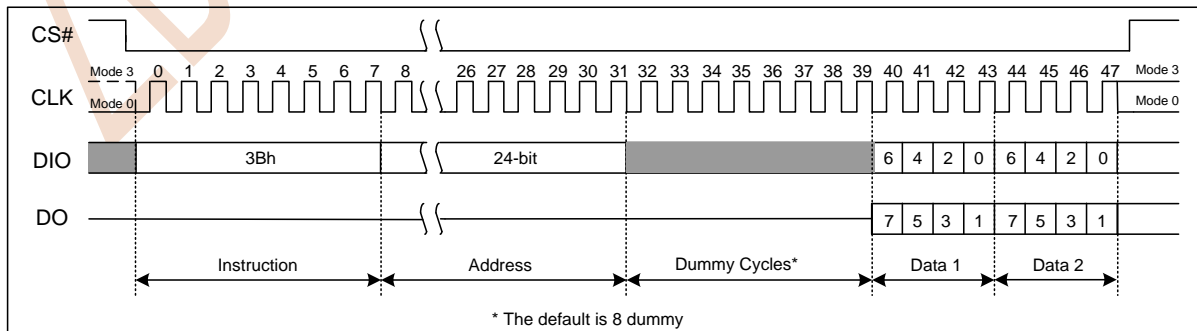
CS#

Mode 3 0 1 2 3 4 5 6 7 8 26 27 28 29 30 31 32 33 34 35 36 37 38 39 40 41 42 43 44 45 46 47 Mode 3

CLK Mode 0 Mode 0

DIO 3Bh 24-bit 6 4 2 0 6 4 2 0

DO 7 5 3 1 7 5 3 1

Instruction Address Dummy Cycles* Data 1 Data 2

* The default is 8 dummy